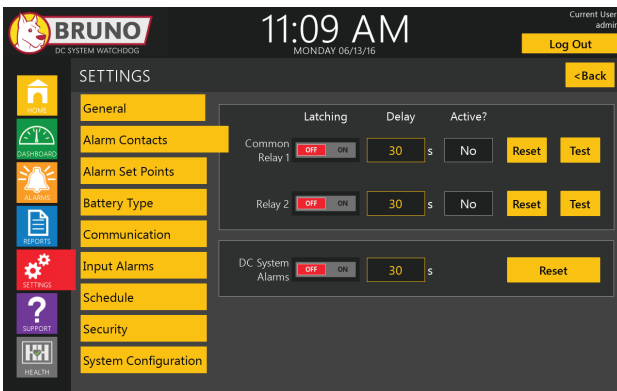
BRUNO
DC SYSTEM WATCHDOG

11:09 AM
MONDAY 06/13/16

Current User
admin
Log Out

HOME
DASHBOARD
ALARMS
REPORTS
SETTINGS
SUPPORT
HEALTH

SETTINGS
<Back

General
Alarm Contacts
Alarm Set Points
Battery Type
Communication
Input Alarms
Schedule
Security
System Configuration

| | Latching | Delay | | Active? | | |
|---|---|---|---|---|---|---|
| Common Relay 1 | OFF ON | 30 | s | No | Reset | Test |
| Relay 2 | OFF ON | 30 | s | No | Reset | Test |

DC System Alarms OFF ON 30 s Reset